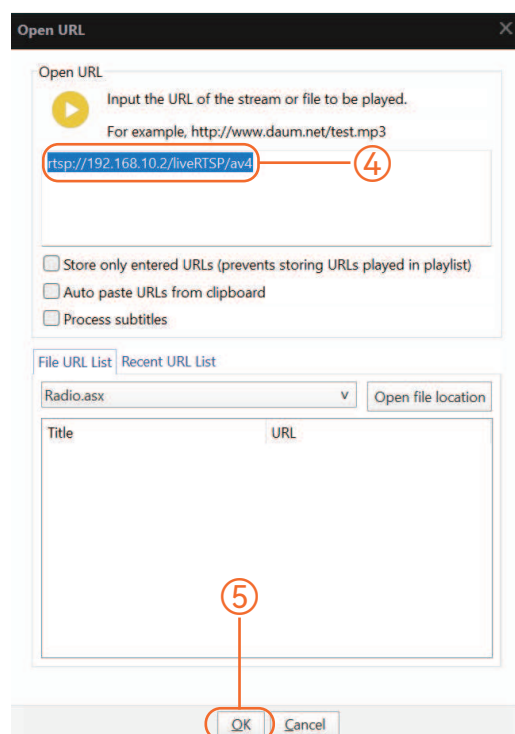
Open URL

Open URL

Input the URL of the stream or file to be played.

For example, http://www.daum.net/test.mp3

rtsp://192.168.10.2/liveRTSP/av4

④

Store only entered URLs (prevents storing URLs played in playlist)

Auto paste URLs from clipboard

Process subtitles

File URL List | Recent URL List

Radio.asx

Open file location

| Title | URL |
|---|---|

⑤

OK Cancel